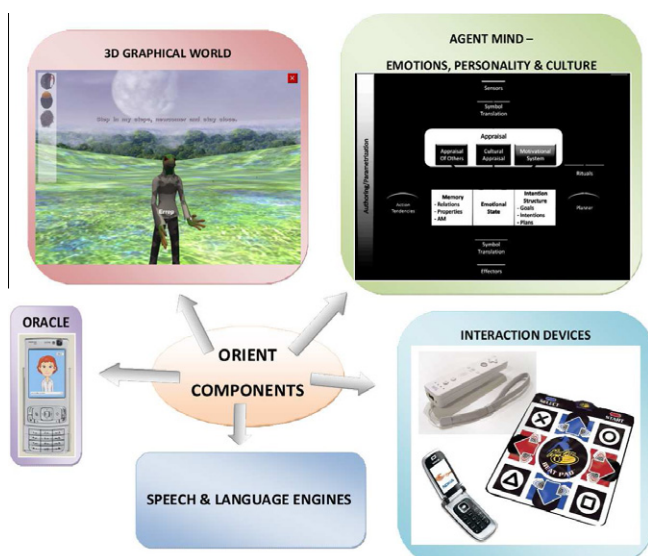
3D GRAPHICAL WORLD

Step in my steps, sevenever not stay alone.

AGENT MIND – EMOTIONS, PERSONALITY & CULTURE

Sensors

Symbol Translation

Appraisal

Appraisal Of Others

Cultural Appraisal

Motivational System

Rituals

Authoring/Parametrisation

Action Tendencies

Memory
- Relations
- Properties
- AM

Emotional State

Intention Structure
- Goals
- Intentions
- Plans

Planner

Symbol Translation

Effectors

ORACLE

ORIENT COMPONENTS

INTERACTION DEVICES

SPEECH & LANGUAGE ENGINES